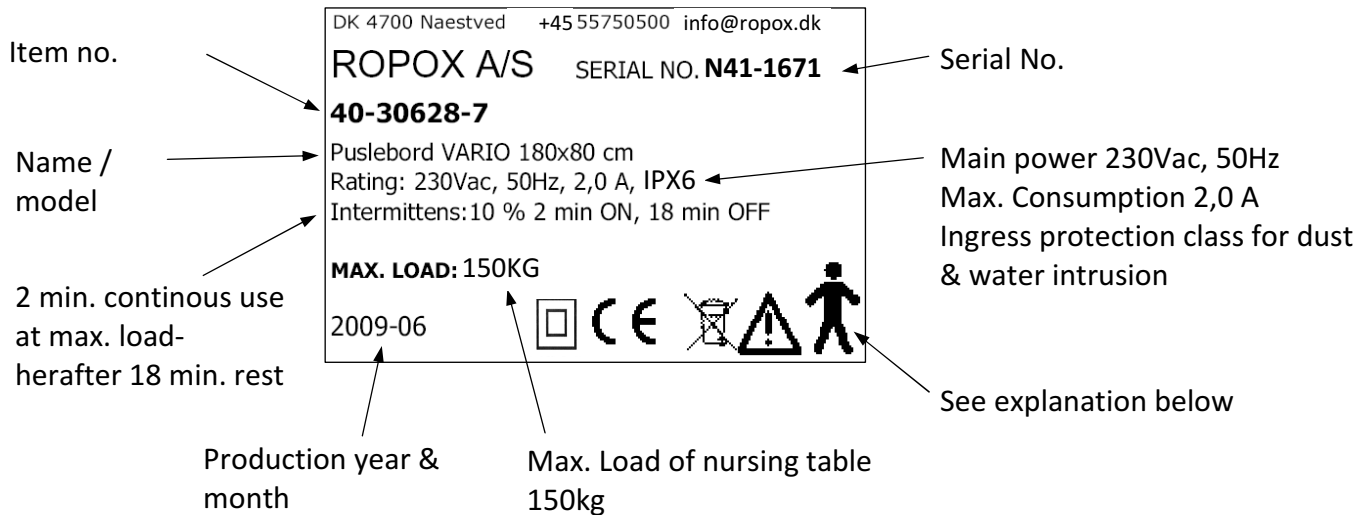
Item no.

DK 4700 Naestved +45 55750500 info@ropox.dk

ROPOX A/S SERIAL NO. **N41-1671**

Serial No.

**40-30628-7**

Name / model

Puslebord VARIO 180x80 cm
Rating: 230Vac, 50Hz, 2,0 A, IPX6
Intermittens: 10 % 2 min ON, 18 min OFF

Main power 230Vac, 50Hz
Max. Consumption 2,0 A
Ingress protection class for dust & water intrusion

MAX. LOAD: 150KG

2 min. continous use at max. load- herafter 18 min. rest

2009-06

See explanation below

Production year & month

Max. Load of nursing table 150kg